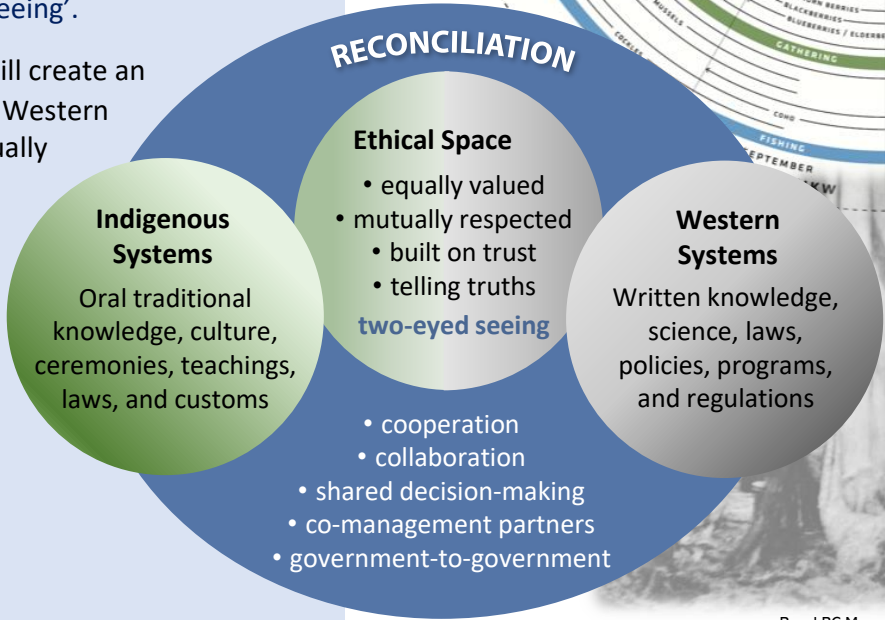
eeing'.

ill create an
Western
ually

RECONCILIATION

Ethical Space
• equally valued
• mutually respected
• built on trust
• telling truths
two-eyed seeing

Indigenous Systems
Oral traditional knowledge, culture, ceremonies, teachings, laws, and customs

Western Systems
Written knowledge, science, laws, policies, programs, and regulations

• cooperation
• collaboration
• shared decision-making
• co-management partners
• government-to-government

BLACKBERRIES
BLUEBERRIES / ELDERBE
GATHERING
MUSSELS
COCKLES
COHO
FISHING
SEPTEMBER
KW

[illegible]